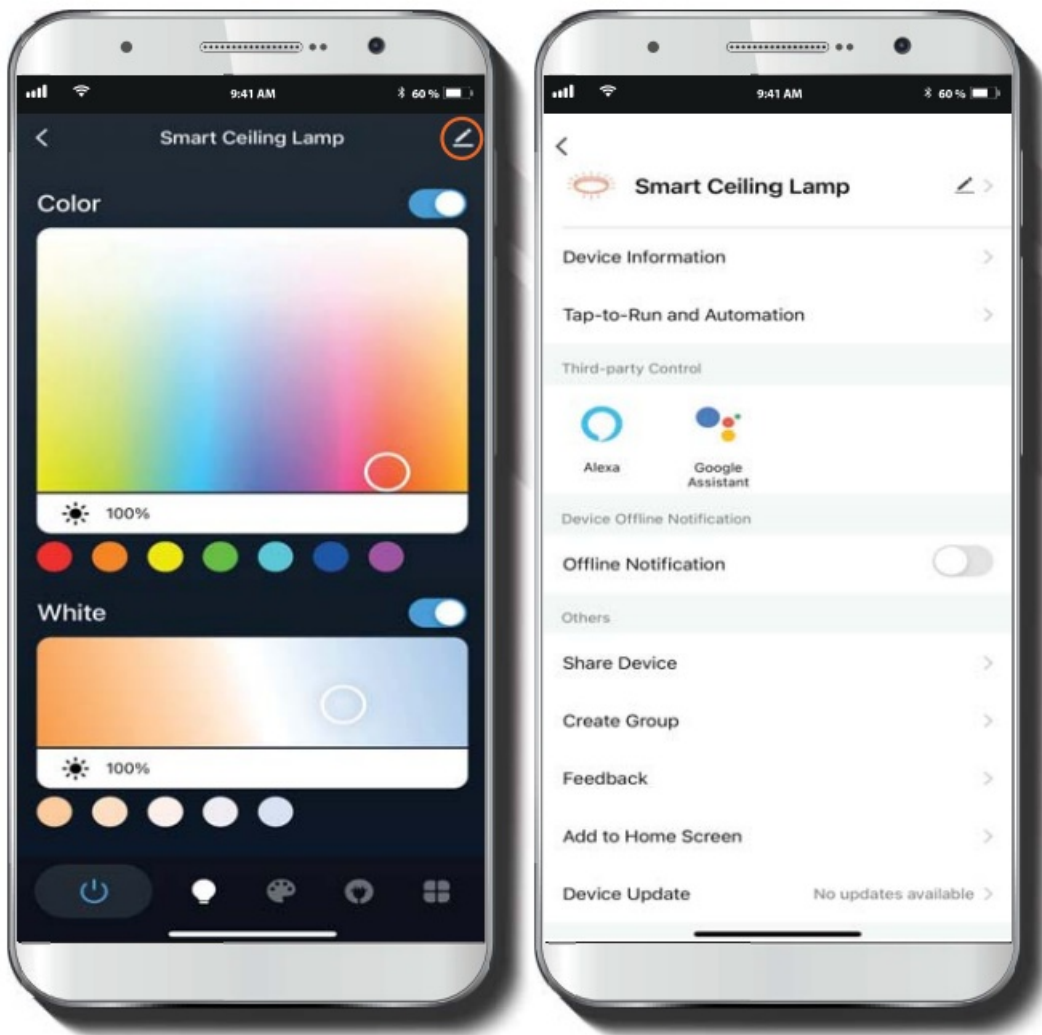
9:41 AM
60 %

Smart Ceiling Lamp

Color

100%

White

100%

9:41 AM
60 %

Smart Ceiling Lamp

Device Information

Tap-to-Run and Automation

Third-party Control

Alexa

Google Assistant

Device Offline Notification

Offline Notification

Others

Share Device

Create Group

Feedback

Add to Home Screen

Device Update
No updates available